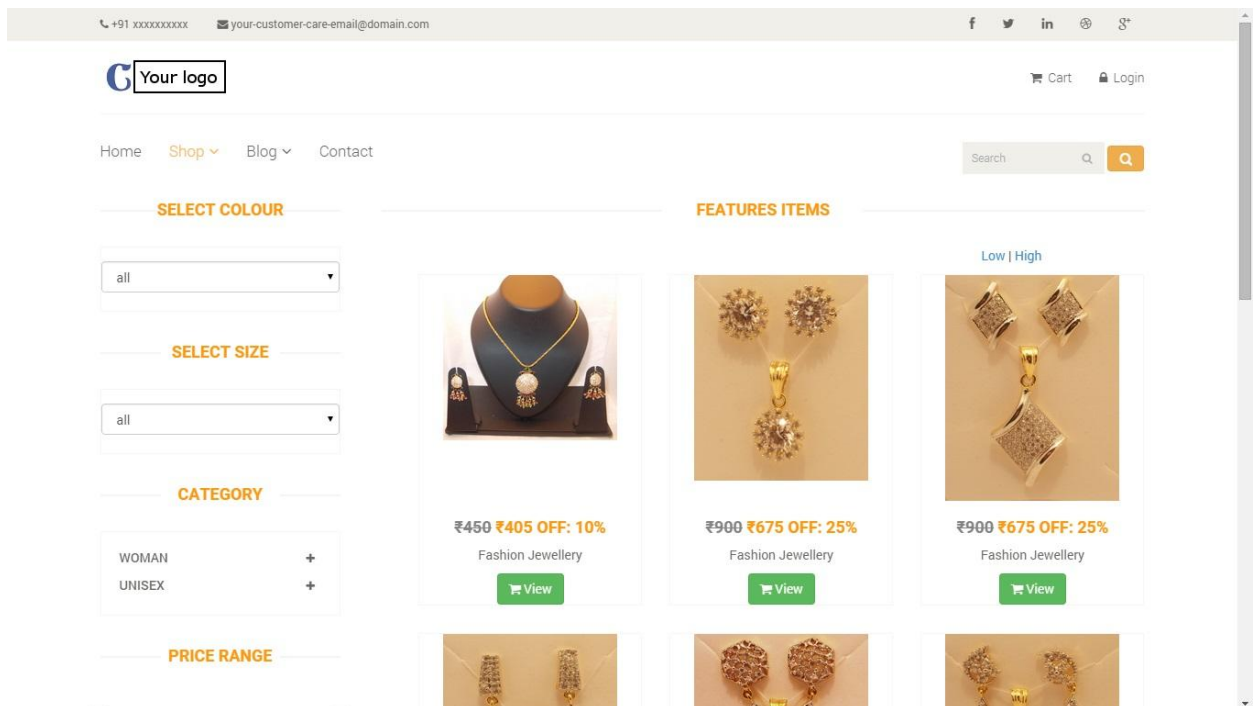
+91 xxxxxxxxxx your-customer-care-email@domain.com

f in $8^+$

C Your logo

Cart Login

Home Shop Blog Contact

Search

SELECT COLOUR

FEATURES ITEMS

Low | High

all

SELECT SIZE

all

CATEGORY

WOMAN +
UNISEX +

PRICE RANGE

~~₹450~~ ₹405 OFF: 10%
Fashion Jewellery
View

~~₹900~~ ₹675 OFF: 25%
Fashion Jewellery
View

~~₹900~~ ₹675 OFF: 25%
Fashion Jewellery
View